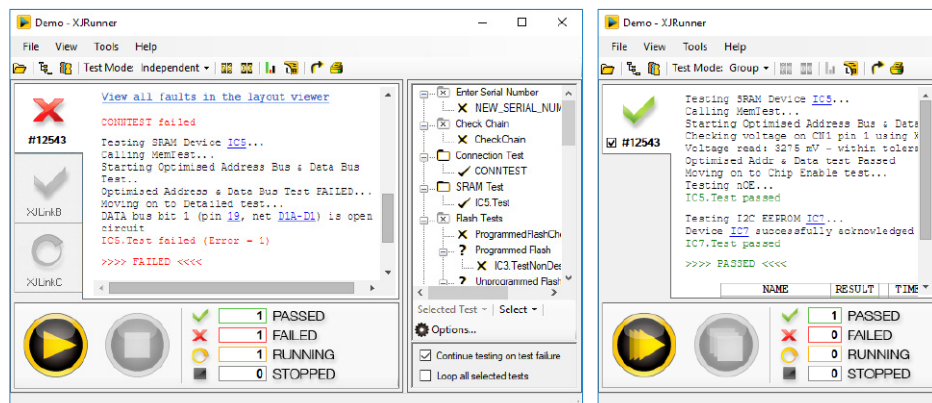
Demo - XJRunner

File View Tools Help

Test Mode: Independent

#12543

XJLinkB

XJLinkC

View all faults in the layout viewer

CONTEST failed

Testing SRAM Device IC5...
Calling MemTest...
Starting Optimised Address Bus & Data Bus Test...
Optimised Address & Data Bus Test FAILED...
Moving on to Detailed test...
DATA bus bit 1 (pin 19, net D1A-D1) is open circuit
IC5.Test failed (Error = 1)

>>>> FAILED <<<<

Enter Serial Number
NEW_SERIAL_NUM
Check Chain
CheckChain
Connection Test
CONTEST
SRAM Test
IC5.Test
Flash Tests
ProgrammedFlashCh
Programmed Flash
IC3.TestNonDe
Unprogrammed Flash

Selected Test ▾ Select ▾
Options...

Continue testing on test failure
Loop all selected tests

1 PASSED
1 FAILED
1 RUNNING
0 STOPPED

Demo - XJRunner

File View Tools Help

Test Mode: Group

#12543

Testing SRAM Device IC5...
Calling MemTest...
Starting Optimised Address Bus & Data
Checking voltage on CH1 pin 1 using X
Voltage read: 3275 mV - within tolera
Optimised Addr & Data test Passed
Moving on to Chip Enable test...
Testing nOE...
IC5.Test passed

Testing I2C EEPROM IC7...
Device IC7 successfully acknowledged
IC7.Test passed

>>>> PASSED <<<<

NAME | RESULT | TIME

1 PASSED
0 FAILED
0 RUNNING
0 STOPPED